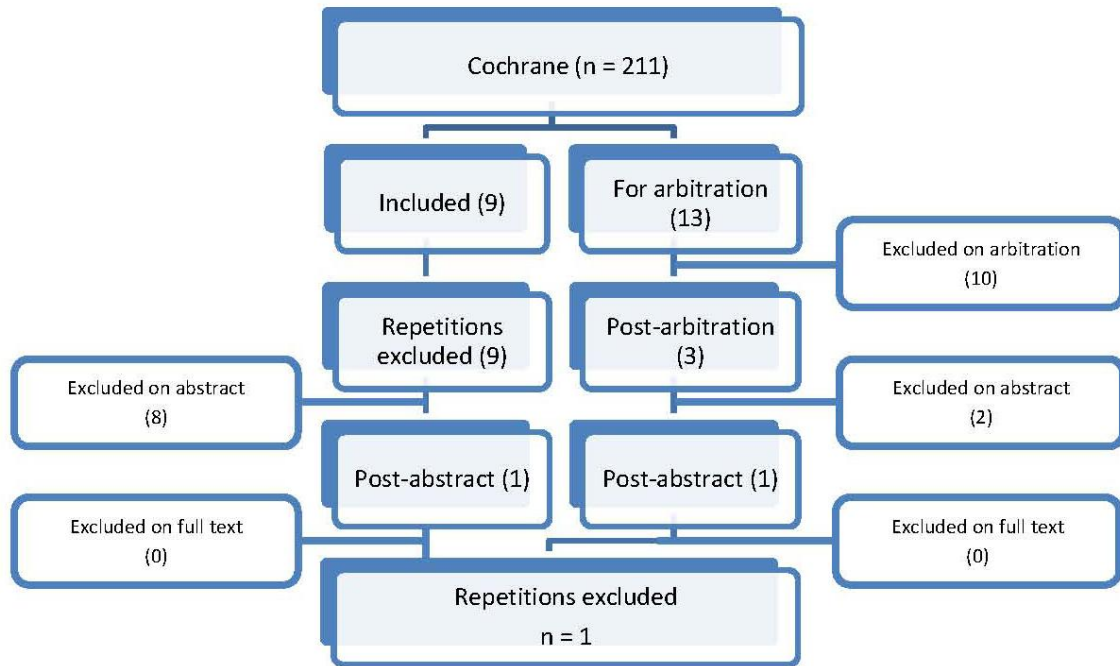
Cochrane (n = 211)

Included (9)

For arbitration (13)

Excluded on arbitration (10)

Repetitions excluded (9)

Post-arbitration (3)

Excluded on abstract (8)

Excluded on abstract (2)

Post-abstract (1)

Post-abstract (1)

Excluded on full text (0)

Excluded on full text (0)

Repetitions excluded n = 1